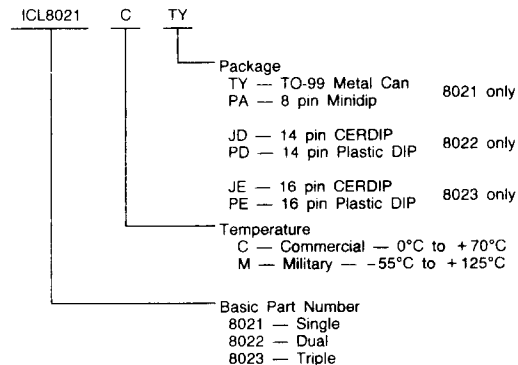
ICL8021 C TY

Package
TY — TO-99 Metal Can
PA — 8 pin Minidip
8021 only

JD — 14 pin CERDIP
PD — 14 pin Plastic DIP
8022 only

JE — 16 pin CERDIP
PE — 16 pin Plastic DIP
8023 only

Temperature
C — Commercial — 0°C to +70°C
M — Military — −55°C to +125°C

Basic Part Number
8021 — Single
8022 — Dual
8023 — Triple